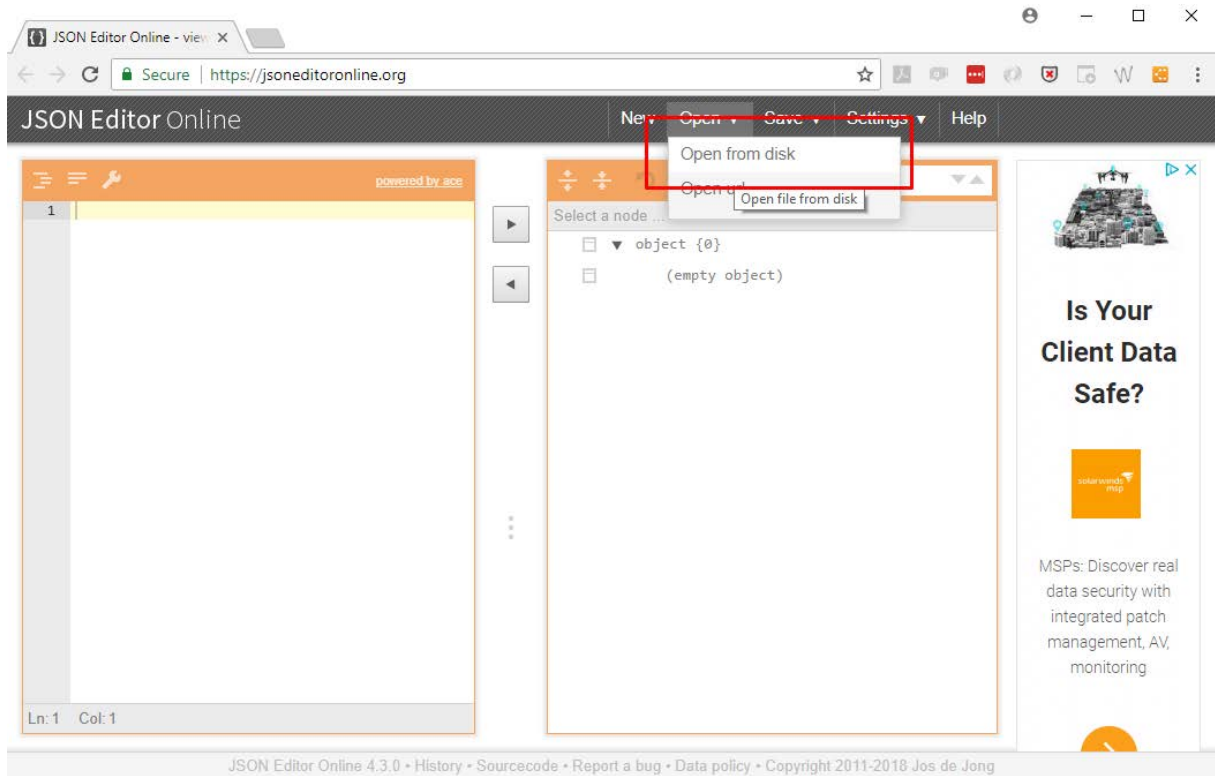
JSON Editor Online - view ×

Secure | https://jsoneditoronline.org

JSON Editor Online

New Open ▾ Save ▾ Settings ▾ Help

Open from disk
Open url
Open file from disk

powered by ace

1

Select a node ...

▼ object {0}
(empty object)

Ln: 1 Col: 1

Is Your Client Data Safe?

solarwinds msp

MSPs: Discover real data security with integrated patch management, AV, monitoring

JSON Editor Online 4.3.0 • History • Sourcecode • Report a bug • Data policy • Copyright 2011-2018 Jos de Jong